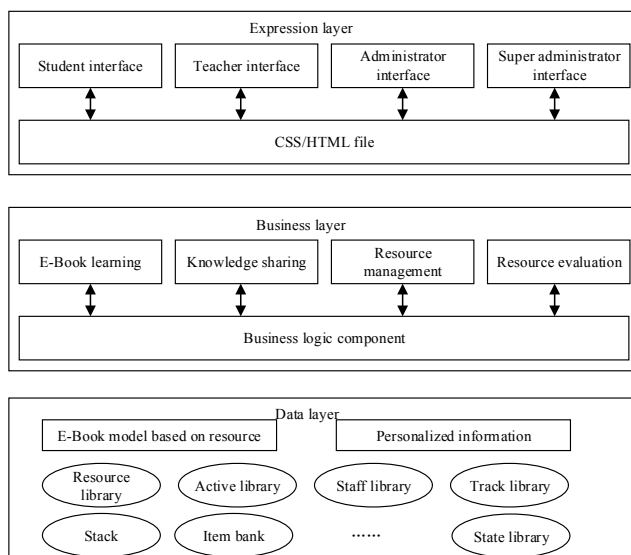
Expression layer

Student interface

Teacher interface

Administrator interface

Super administrator interface

CSS/HTML file

Business layer

E-Book learning

Knowledge sharing

Resource management

Resource evaluation

Business logic component

Data layer

E-Book model based on resource

Personalized information

Resource library

Active library

Staff library

Track library

Stack

Item bank

……

State library